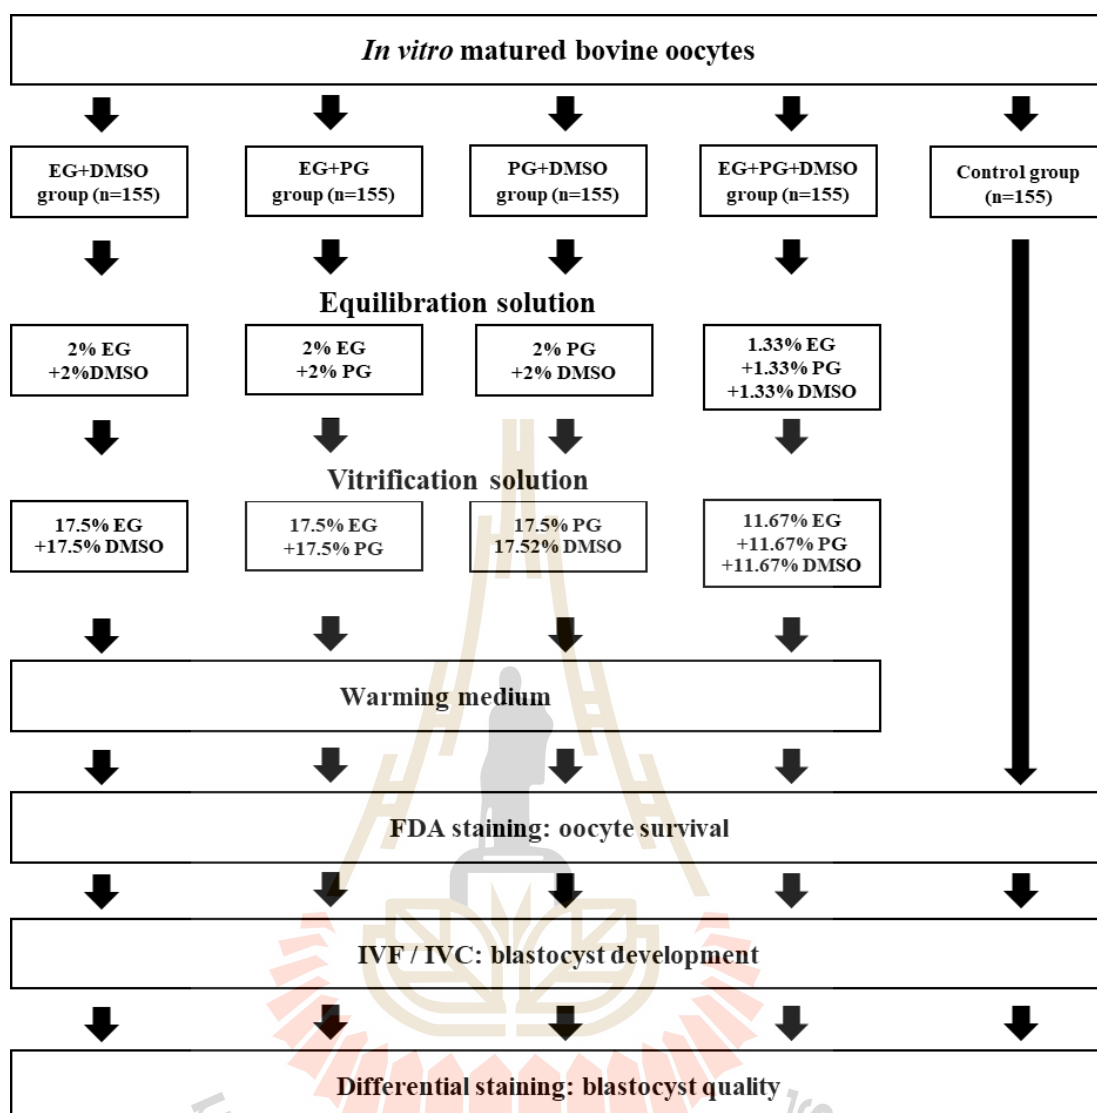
*In vitro* matured bovine oocytes

EG+DMSO group (n=155)

EG+PG group (n=155)

PG+DMSO group (n=155)

EG+PG+DMSO group (n=155)

Control group (n=155)

Equilibration solution

2% EG +2%DMSO

2% EG +2% PG

2% PG +2% DMSO

1.33% EG +1.33% PG +1.33% DMSO

Vitrification solution

17.5% EG +17.5% DMSO

17.5% EG +17.5% PG

17.5% PG 17.52% DMSO

11.67% EG +11.67% PG +11.67% DMSO

Warming medium

FDA staining: oocyte survival

IVF / IVC: blastocyst development

Differential staining: blastocyst quality